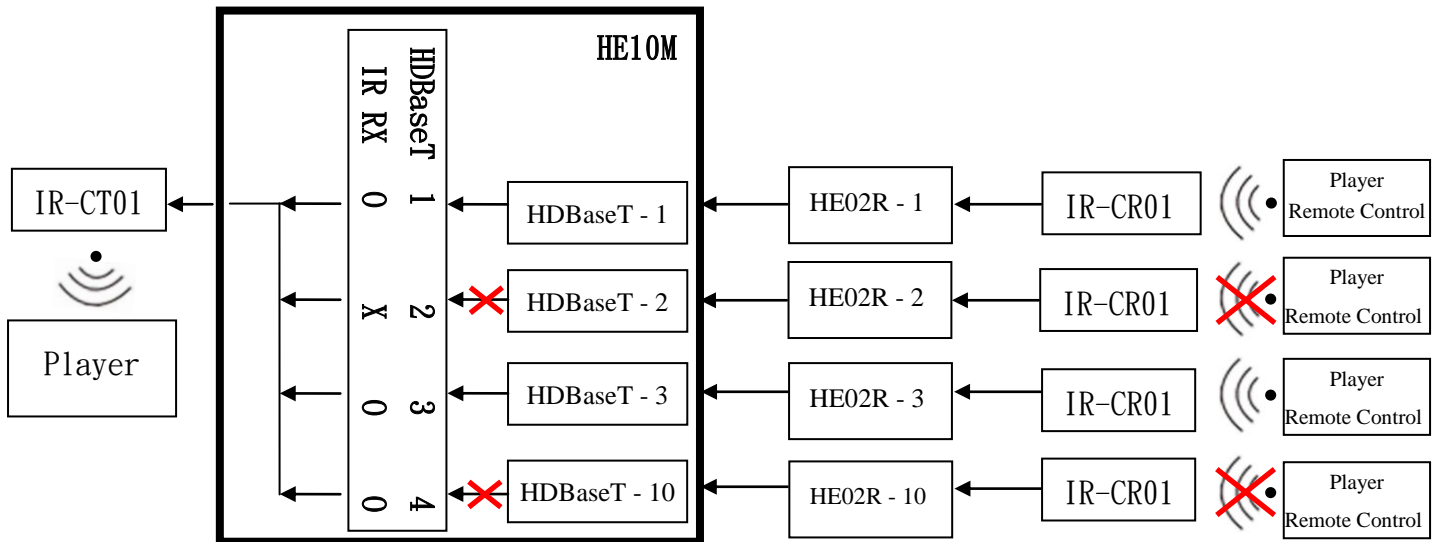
IR-CT01

Player

HE10M

HDBaseT
IR RX

1 0
2 X
3 0
4 0

HDBaseT - 1
HDBaseT - 2
HDBaseT - 3
HDBaseT - 10

HE02R - 1
HE02R - 2
HE02R - 3
HE02R - 10

IR-CR01
IR-CR01
IR-CR01
IR-CR01

Player Remote Control
Player Remote Control
Player Remote Control
Player Remote Control